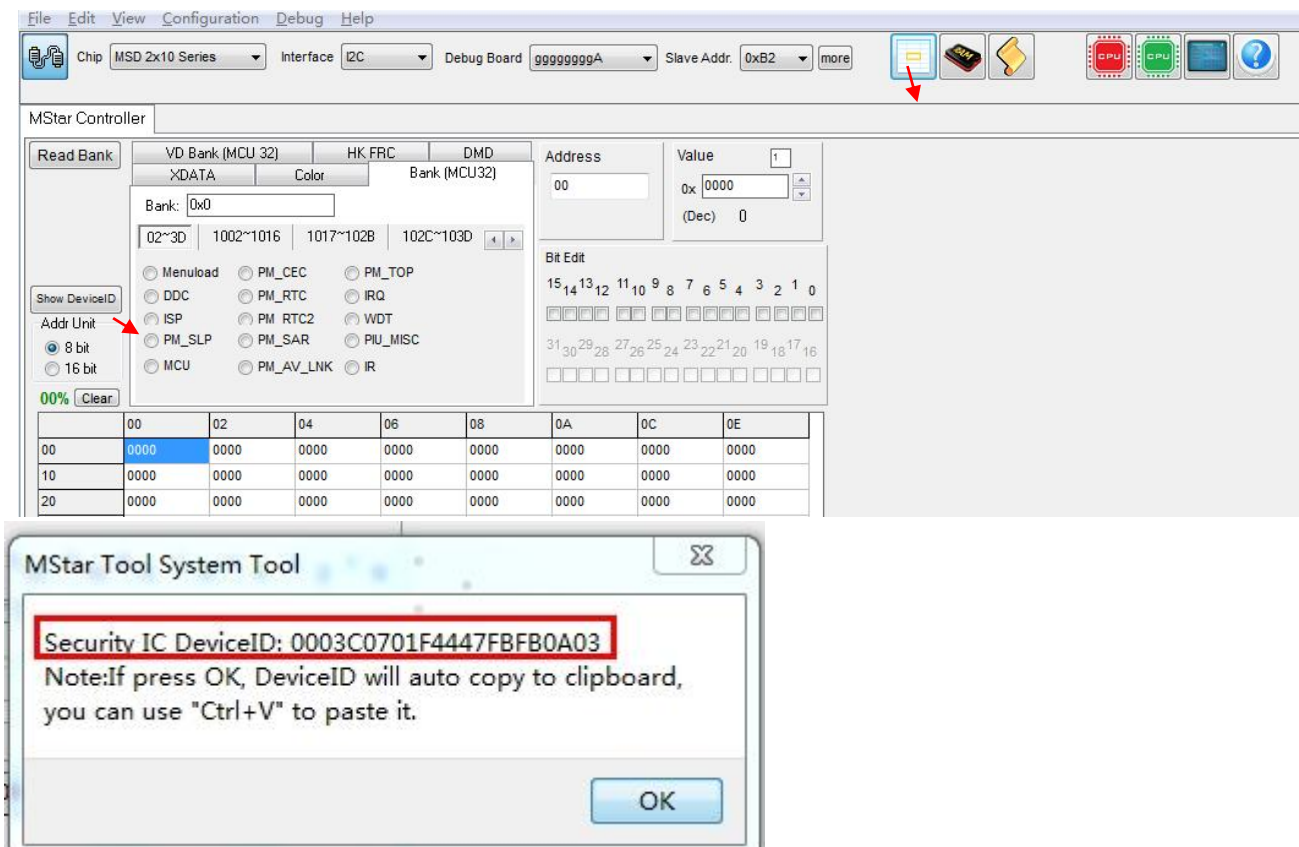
File Edit View Configuration Debug Help

Chip MSD 2x10 Series Interface I2C Debug Board ggggggggA Slave Addr. 0xB2 more

CPU CPU

MStar Controller

Read Bank

VD Bank (MCU 32) HK FRC DMD
XDATA Color Bank (MCU32)

Bank: 0x0

02~3D 1002~1016 1017~102B 102C~103D

Menuload PM_CEC PM_TOP
DDC PM_RTC IRQ
ISP PM_RTC2 WDT
PM_SLP PM_SAR PIU_MISC
MCU PM_AV_LNK IR

Show DeviceID

Addr Unit
8 bit
16 bit

00% Clear

Address
00

Value 1
0x 0000
(Dec) 0

Bit Edit
15 14 13 12 11 10 9 8 7 6 5 4 3 2 1 0
31 30 29 28 27 26 25 24 23 22 21 20 19 18 17 16

| | 00 | 02 | 04 | 06 | 08 | 0A | 0C | 0E |
|---|---|---|---|---|---|---|---|---|
| 00 | 0000 | 0000 | 0000 | 0000 | 0000 | 0000 | 0000 | 0000 |
| 10 | 0000 | 0000 | 0000 | 0000 | 0000 | 0000 | 0000 | 0000 |
| 20 | 0000 | 0000 | 0000 | 0000 | 0000 | 0000 | 0000 | 0000 |

MStar Tool System Tool

Security IC DeviceID: 0003C0701F4447FBFB0A03
Note:If press OK, DeviceID will auto copy to clipboard, you can use "Ctrl+V" to paste it.

OK